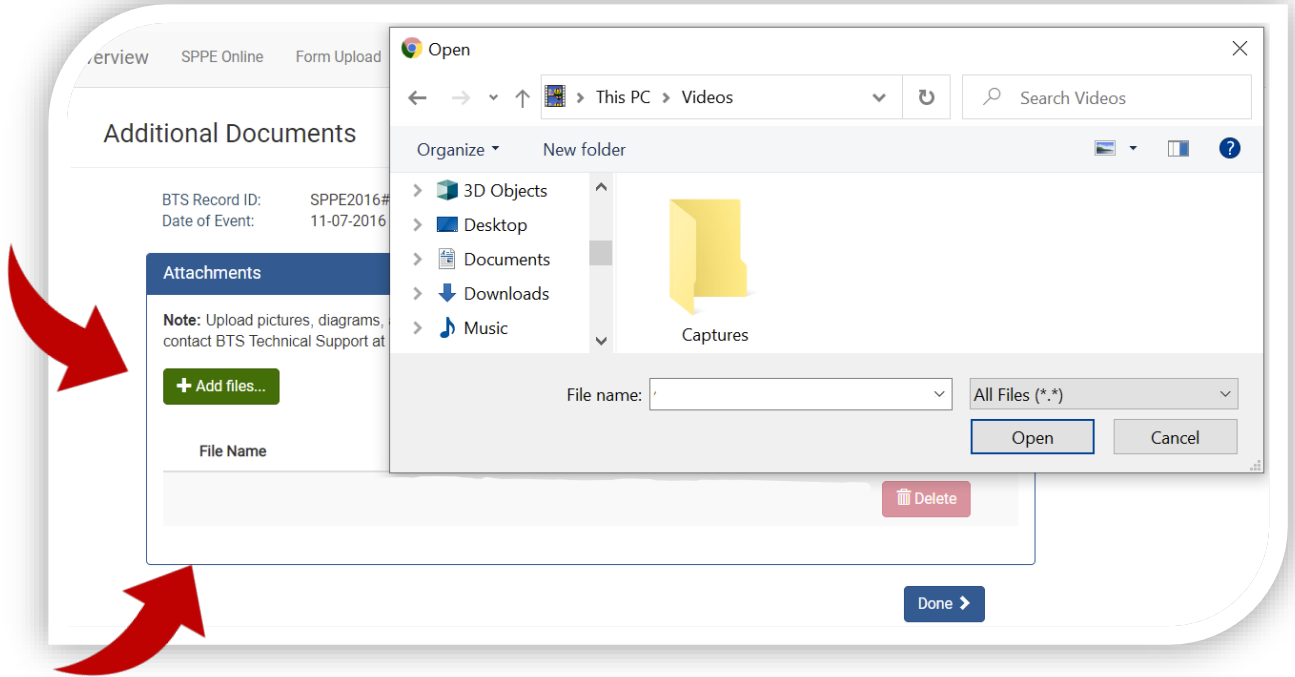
verview SPPE Online Form Upload

Additional Documents

BTS Record ID: SPPE2016#
Date of Event: 11-07-2016

Attachments

Note: Upload pictures, diagrams, contact BTS Technical Support at

+ Add files...

File Name

Delete

Done

Open

This PC > Videos

Search Videos

Organize New folder

3D Objects
Desktop
Documents
Downloads
Music

Captures

File name:

All Files (*.*)

Open

Cancel